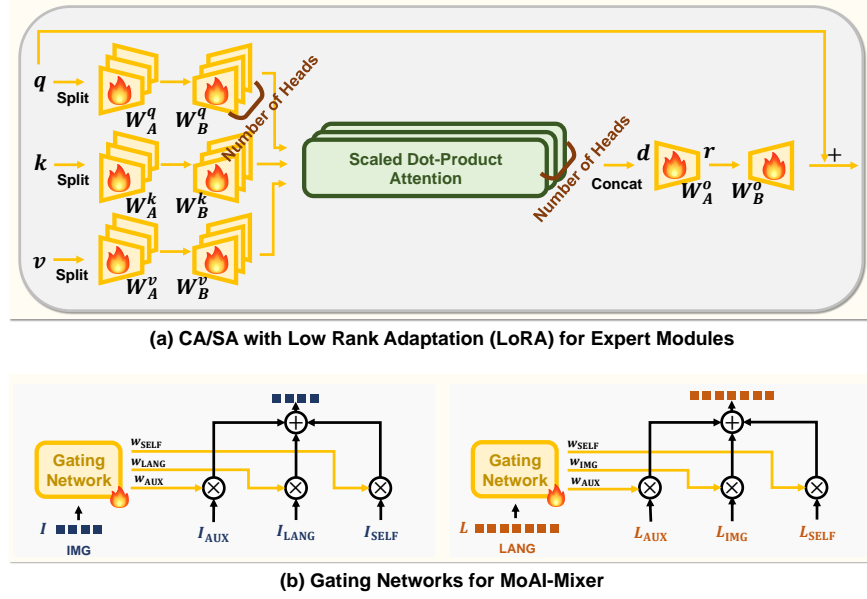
$q$ Split $W_A^q$ $W_B^q$ Number of Heads

$k$ Split $W_A^k$ $W_B^k$

$v$ Split $W_A^v$ $W_B^v$

Scaled Dot-Product Attention

Number of Heads

Concat $d$ $W_A^o$ $r$ $W_B^o$ $+$

(a) CA/SA with Low Rank Adaptation (LoRA) for Expert Modules

Gating Network $w_{\text{SELF}}$ $w_{\text{LANG}}$ $w_{\text{AUX}}$ $I$ IMG $I_{\text{AUX}}$ $I_{\text{LANG}}$ $I_{\text{SELF}}$

Gating Network $w_{\text{SELF}}$ $w_{\text{IMG}}$ $w_{\text{AUX}}$ $L$ LANG $L_{\text{AUX}}$ $L_{\text{IMG}}$ $L_{\text{SELF}}$

(b) Gating Networks for MoAI-Mixer